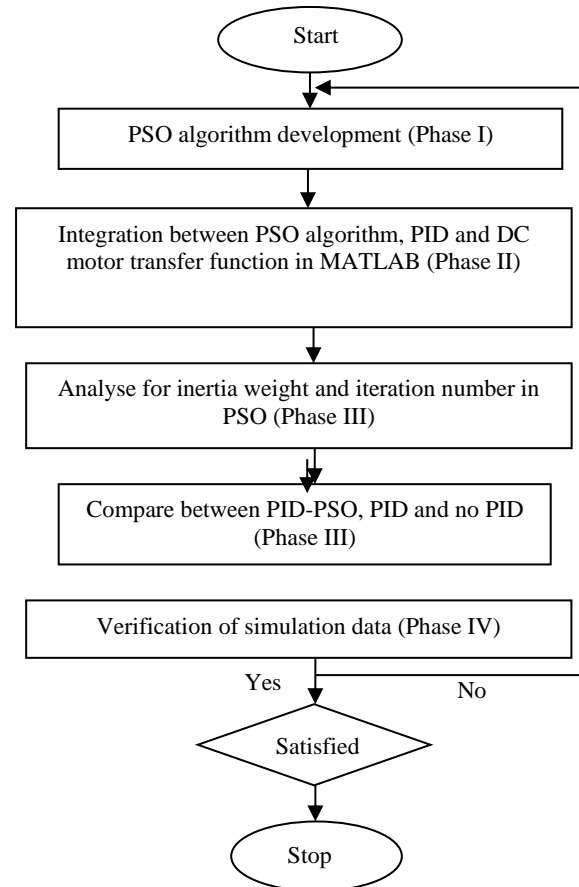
Start

PSO algorithm development (Phase I)

Integration between PSO algorithm, PID and DC motor transfer function in MATLAB (Phase II)

Analyse for inertia weight and iteration number in PSO (Phase III)

Compare between PID-PSO, PID and no PID (Phase III)

Verification of simulation data (Phase IV)

Yes

No

Satisfied

Stop